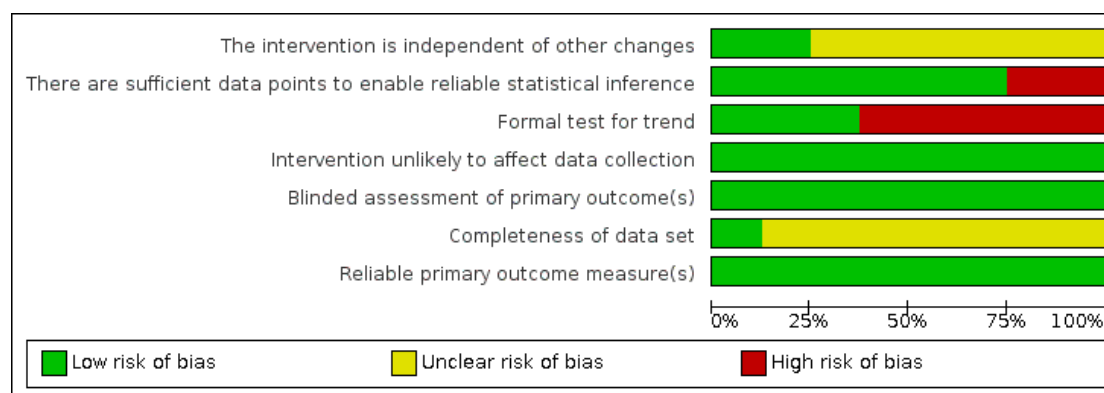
The intervention is independent of other changes
There are sufficient data points to enable reliable statistical inference
Formal test for trend
Intervention unlikely to affect data collection
Blinded assessment of primary outcome(s)
Completeness of data set
Reliable primary outcome measure(s)

0% 25% 50% 75% 100%

Low risk of bias
Unclear risk of bias
High risk of bias